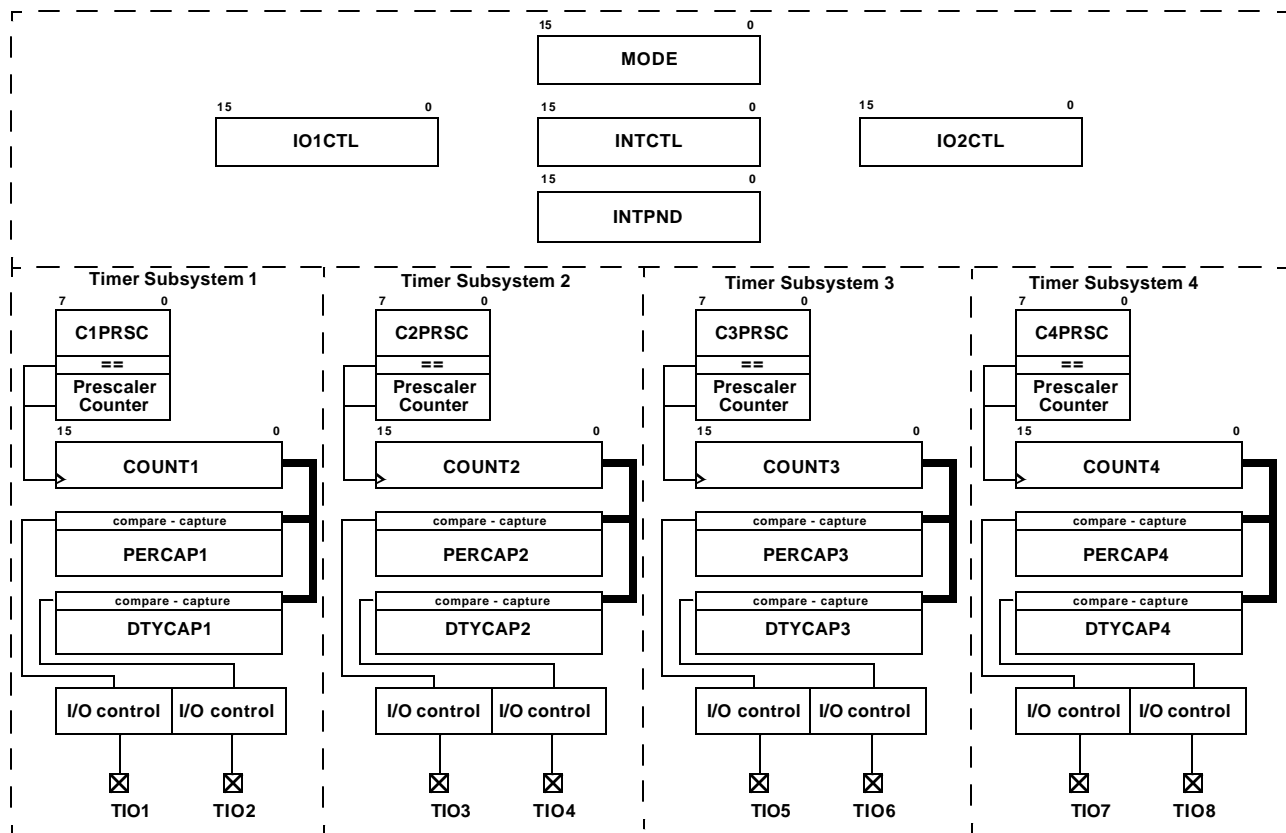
15 0
MODE

15 0
IO1CTL

15 0
INTCTL

15 0
IO2CTL

15 0
INTPND

Timer Subsystem 1
7 0
C1PRSC
==
Prescaler Counter
15 0
COUNT1
compare - capture
PERCAP1
compare - capture
DTYCAP1
I/O control
I/O control
TIO1
TIO2

Timer Subsystem 2
7 0
C2PRSC
==
Prescaler Counter
15 0
COUNT2
compare - capture
PERCAP2
compare - capture
DTYCAP2
I/O control
I/O control
TIO3
TIO4

Timer Subsystem 3
7 0
C3PRSC
==
Prescaler Counter
15 0
COUNT3
compare - capture
PERCAP3
compare - capture
DTYCAP3
I/O control
I/O control
TIO5
TIO6

Timer Subsystem 4
7 0
C4PRSC
==
Prescaler Counter
15 0
COUNT4
compare - capture
PERCAP4
compare - capture
DTYCAP4
I/O control
I/O control
TIO7
TIO8